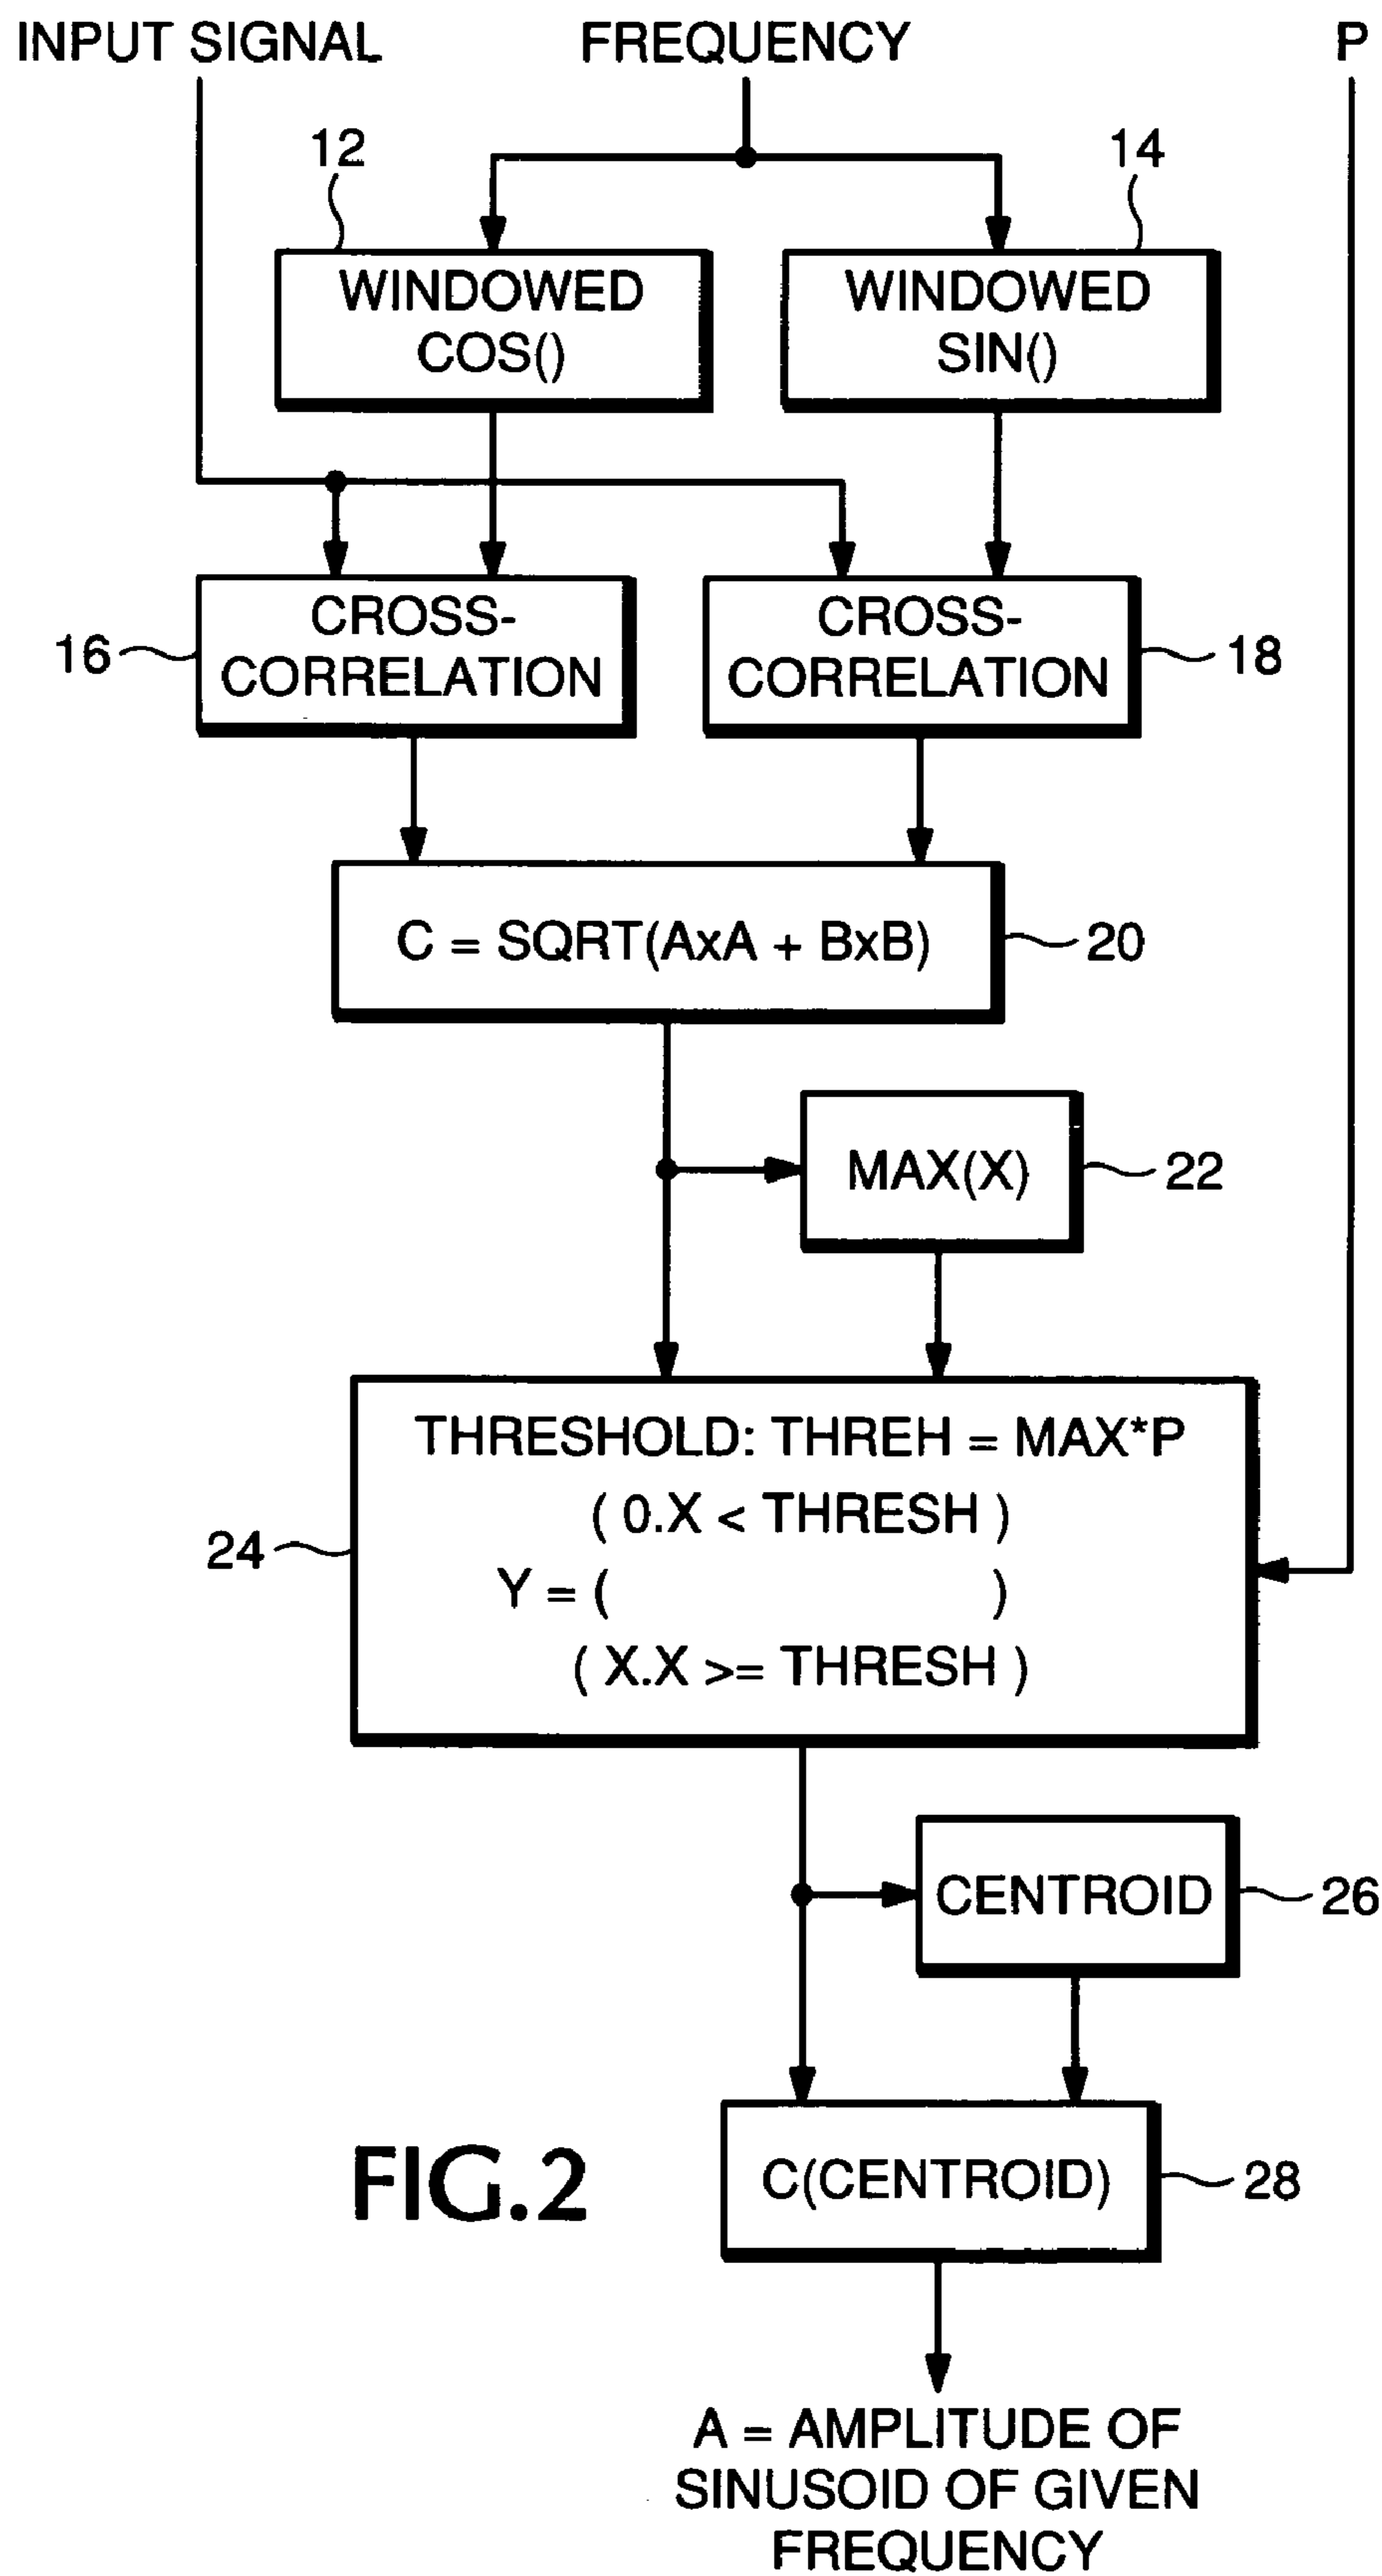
INPUT SIGNAL FREQUENCY P

12

14

WINDOWED COS()

WINDOWED SIN()

16 CROSS-CORRELATION

CROSS-CORRELATION 18

C = SQRT(AxA + BxB) 20

MAX(X) 22

24

THRESHOLD: THREH = MAX*P
( 0.X < THRESH )
Y = ( )
( X.X >= THRESH )

CENTROID 26

FIG.2

C(CENTROID) 28

A = AMPLITUDE OF SINUSOID OF GIVEN FREQUENCY